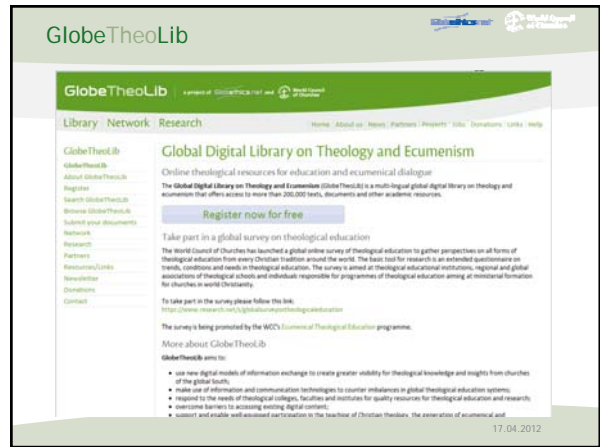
GlobeTheoLib

GlobeTheoLib a project of Globethics.net and World Council of Churches

Library Network Research

Home About us News Partners Projects Info Donations Links Help

GlobeTheoLib
GlobeTheoLib
About GlobeTheoLib
Register
Search GlobeTheoLib
Browse GlobeTheoLib
Submit your documents
Network
Research
Partners
Resources/Links
Newsletter
Donations
Contact

Global Digital Library on Theology and Ecumenism

Online theological resources for education and ecumenical dialogue

The Global Digital Library on Theology and Ecumenism (GlobeTheoLib) is a multi-lingual global digital library on theology and ecumenism that offers access to more than 200,000 texts, documents and other academic resources.

Register now for free

Take part in a global survey on theological education

The World Council of Churches has launched a global online survey of theological education to gather perspectives on all forms of theological education from every Christian tradition around the world. The basic tool for research is an extended questionnaire on trends, conditions and needs in theological education. The survey is aimed at theological educational institutions, regional and global associations of theological schools and individuals responsible for programmes of theological education aiming at ministerial formation for churches in world Christianity.

To take part in the survey please follow this link:
https://www.research.net/s/globalsurveyontheologicaleducation

The survey is being promoted by the WCC's Ecumenical Theological Education programme.

More about GlobeTheoLib

GlobeTheoLib aims to:

• use new digital models of information exchange to create greater visibility for theological knowledge and insights from churches of the global South;
• make use of information and communication technologies to counter imbalances in global theological education systems;
• respond to the needs of theological colleges, faculties and institutes for quality resources for theological education and research;
• overcome barriers to accessing existing digital content;
• support and enable well-equipped participation in the teaching of Christian theology, the generation of ecumenical and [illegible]

17.04.2012